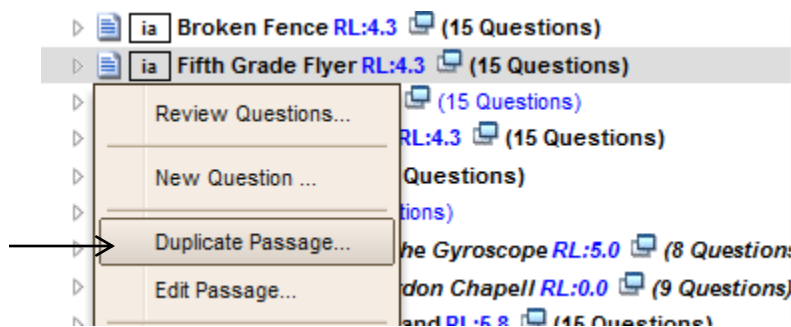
ia Broken Fence RL:4.3 (15 Questions)

ia Fifth Grade Flyer RL:4.3 (15 Questions)

Review Questions...

(15 Questions)

RL:4.3 (15 Questions)

New Question ...

Questions)

tions)

Duplicate Passage...

he Gyroscope RL:5.0 (8 Questions

Edit Passage...

rdon Chapell RL:0.0 (9 Questions)

and RL:5.8 (15 Questions)